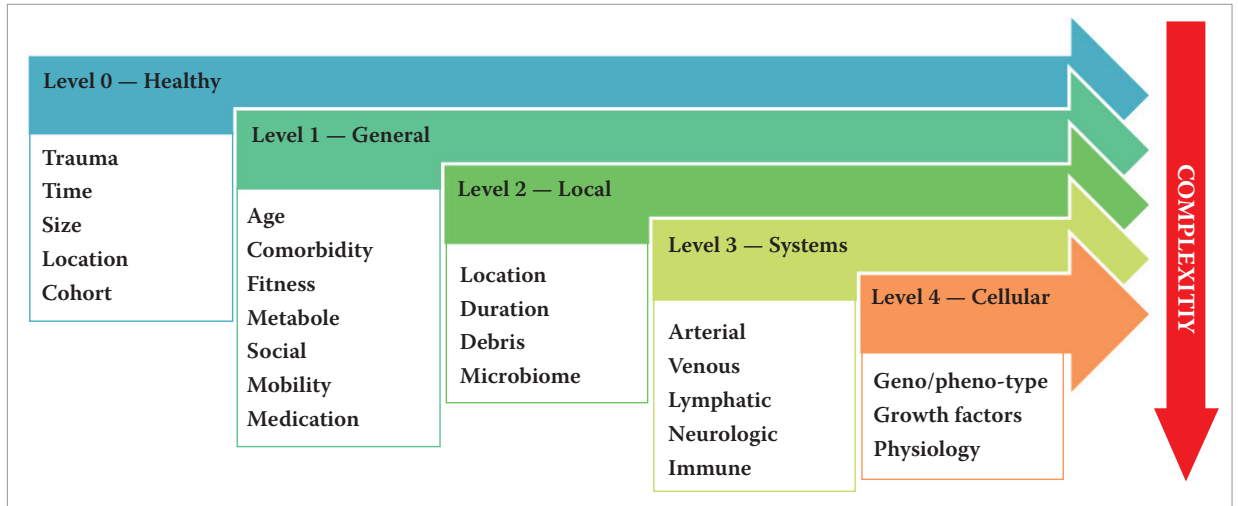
Level 0 — Healthy

Trauma
Time
Size
Location
Cohort

Level 1 — General

Age
Comorbidity
Fitness
Metabole
Social
Mobility
Medication

Level 2 — Local

Location
Duration
Debris
Microbiome

Level 3 — Systems

Arterial
Venous
Lymphatic
Neurologic
Immune

Level 4 — Cellular

Geno/pheno-type
Growth factors
Physiology

COMPLEXITIY